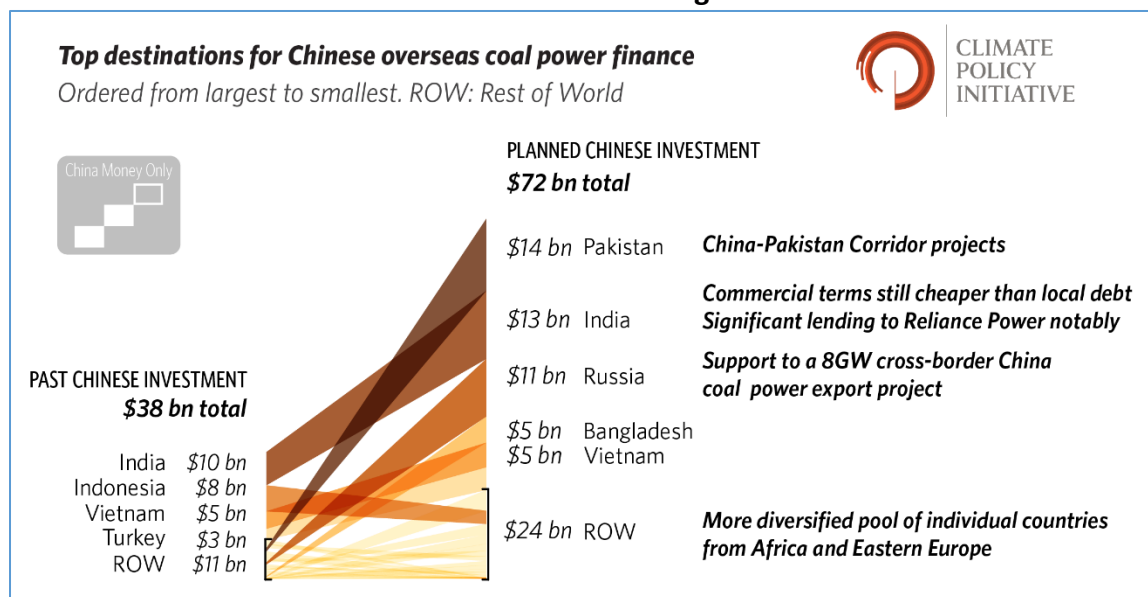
Top destinations for Chinese overseas coal power finance
Ordered from largest to smallest. ROW: Rest of World

CLIMATE POLICY INITIATIVE

China Money Only

PLANNED CHINESE INVESTMENT
$72 bn total

$14 bn Pakistan China-Pakistan Corridor projects

$13 bn India Commercial terms still cheaper than local debt
Significant lending to Reliance Power notably

$11 bn Russia Support to a 8GW cross-border China coal power export project

$5 bn Bangladesh
$5 bn Vietnam

$24 bn ROW More diversified pool of individual countries from Africa and Eastern Europe

PAST CHINESE INVESTMENT
$38 bn total

India $10 bn
Indonesia $8 bn
Vietnam $5 bn
Turkey $3 bn
ROW $11 bn